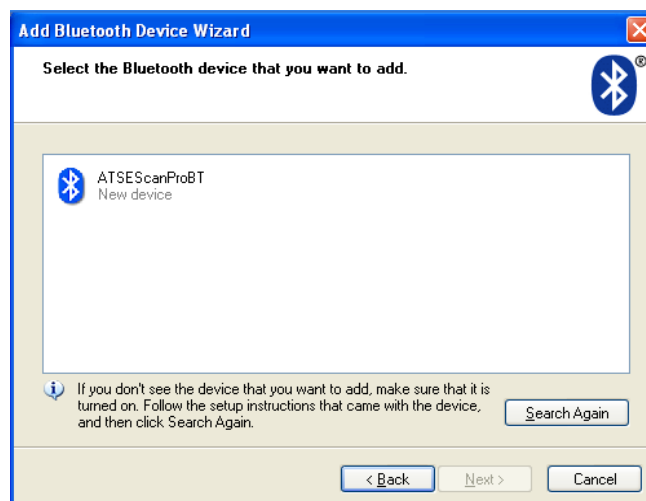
Add Bluetooth Device Wizard

Select the Bluetooth device that you want to add.

®

ATSEScanProBT
New device

If you don't see the device that you want to add, make sure that it is turned on. Follow the setup instructions that came with the device, and then click Search Again.

Search Again

< Back

Next >

Cancel